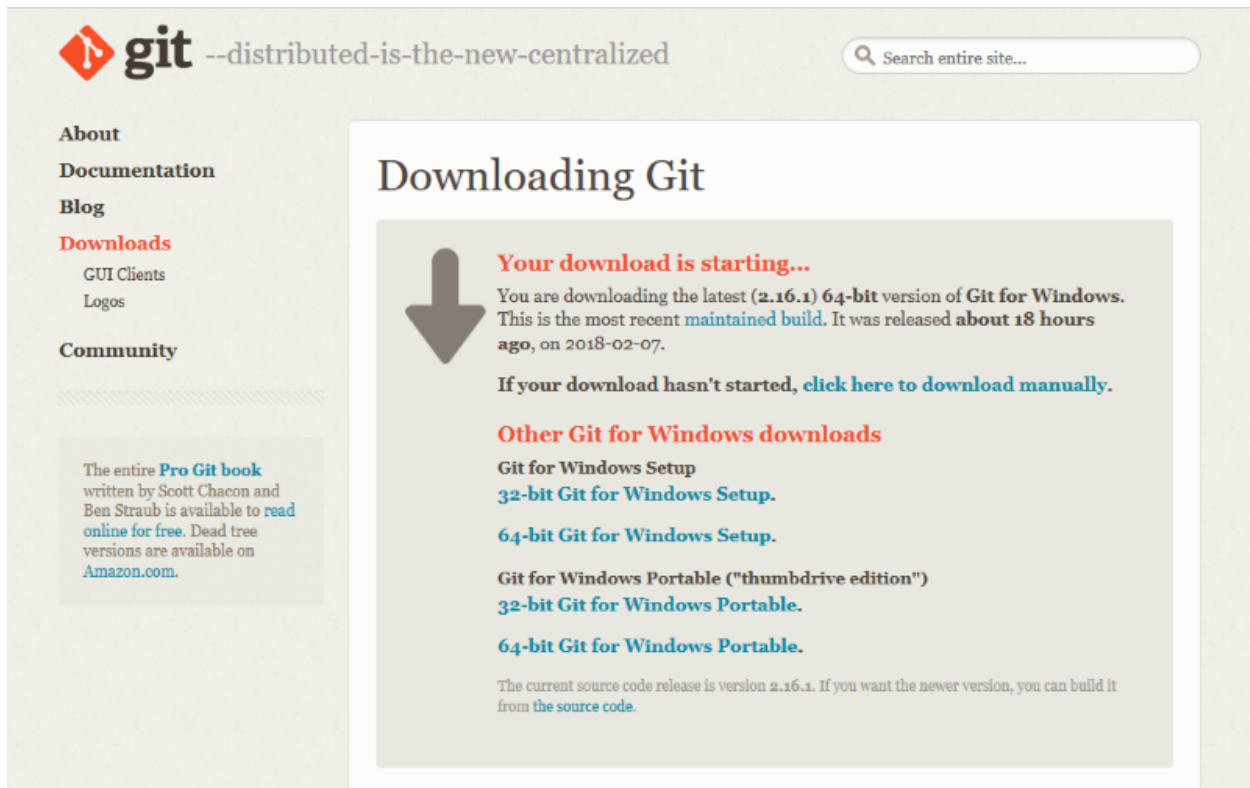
git --distributed-is-the-new-centralized

Search entire site...

About
Documentation
Blog
Downloads
GUI Clients
Logos
Community

The entire Pro Git book written by Scott Chacon and Ben Straub is available to read online for free. Dead tree versions are available on Amazon.com.

Downloading Git

Your download is starting...

You are downloading the latest (2.16.1) 64-bit version of Git for Windows. This is the most recent maintained build. It was released about 18 hours ago, on 2018-02-07.

If your download hasn't started, click here to download manually.

Other Git for Windows downloads

Git for Windows Setup
32-bit Git for Windows Setup.

64-bit Git for Windows Setup.

Git for Windows Portable ("thumbdrive edition")
32-bit Git for Windows Portable.

64-bit Git for Windows Portable.

The current source code release is version 2.16.1. If you want the newer version, you can build it from the source code.